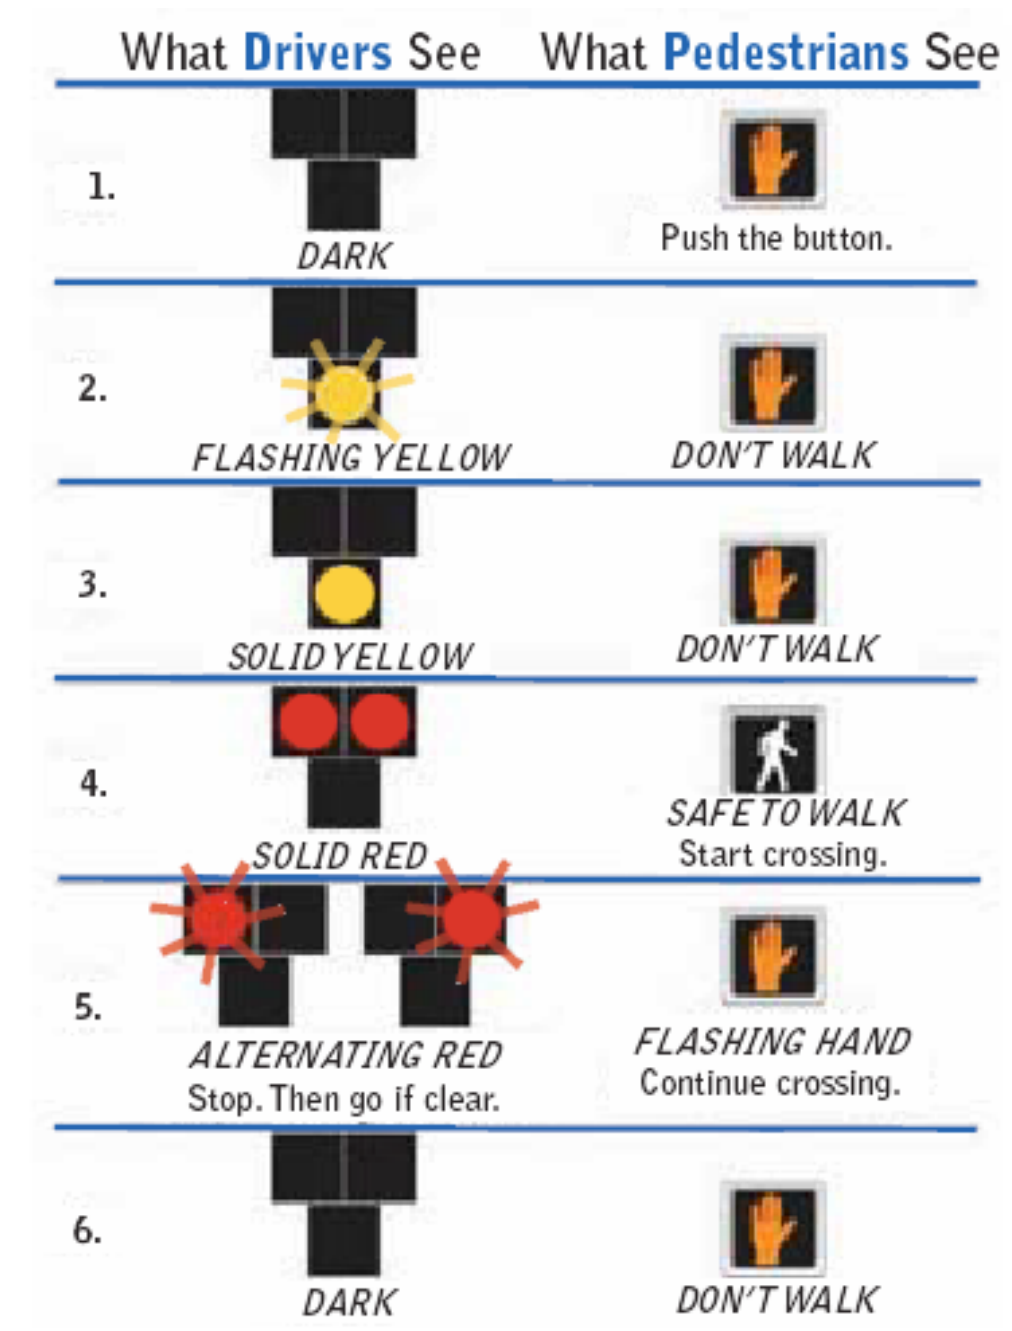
| | What Drivers See | What Pedestrians See |
|---|---|---|
| 1. | DARK | Push the button. |
| 2. | FLASHING YELLOW | DON'T WALK |
| 3. | SOLID YELLOW | DON'T WALK |
| 4. | SOLID RED | SAFE TO WALK Start crossing. |
| 5. | ALTERNATING RED Stop. Then go if clear. | FLASHING HAND Continue crossing. |
| 6. | DARK | DON'T WALK |